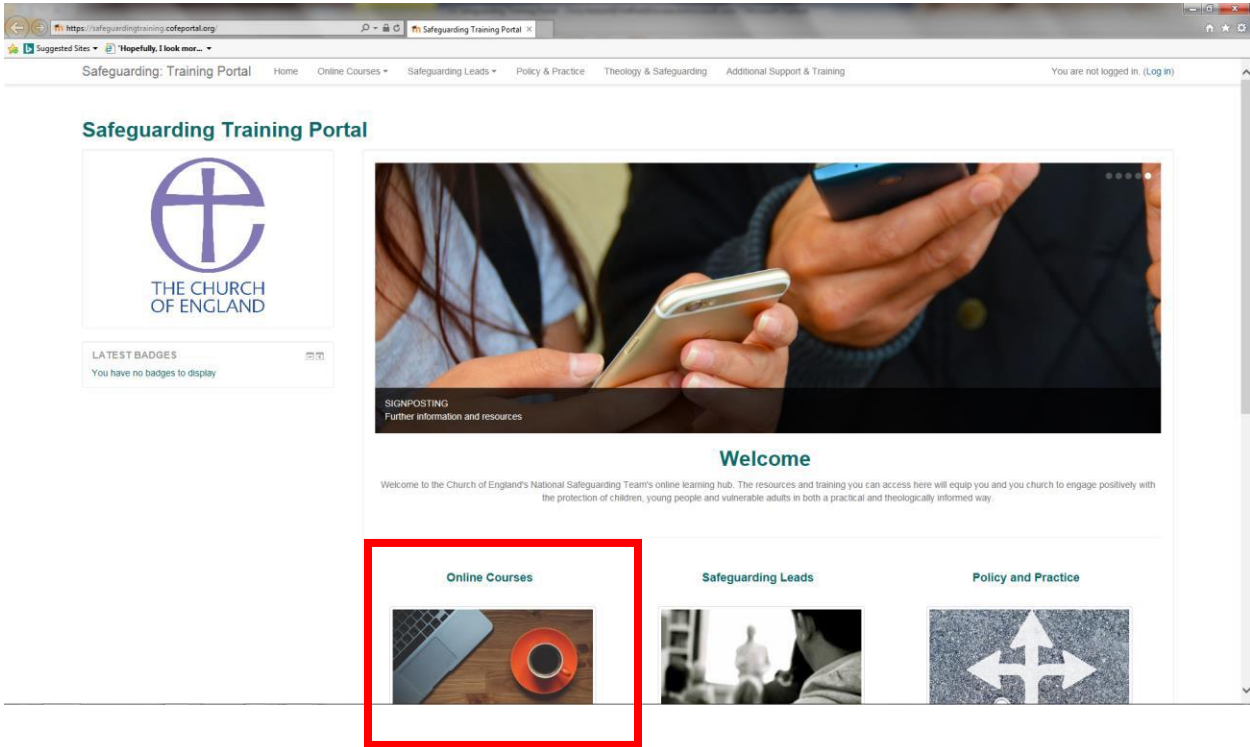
https://safeguardingtraining.cofeportal.org/

Safeguarding Training Portal ×

Suggested Sites ▾ "Hopefully, I look mor... ▾

Safeguarding: Training Portal Home Online Courses ▾ Safeguarding Leads ▾ Policy & Practice Theology & Safeguarding Additional Support & Training You are not logged in. (Log in)

Safeguarding Training Portal

THE CHURCH OF ENGLAND

LATEST BADGES

You have no badges to display

SIGNPOSTING
Further information and resources

Welcome

Welcome to the Church of England's National Safeguarding Team's online learning hub. The resources and training you can access here will equip you and you church to engage positively with the protection of children, young people and vulnerable adults in both a practical and theologically informed way.

Online Courses

Safeguarding Leads

Policy and Practice